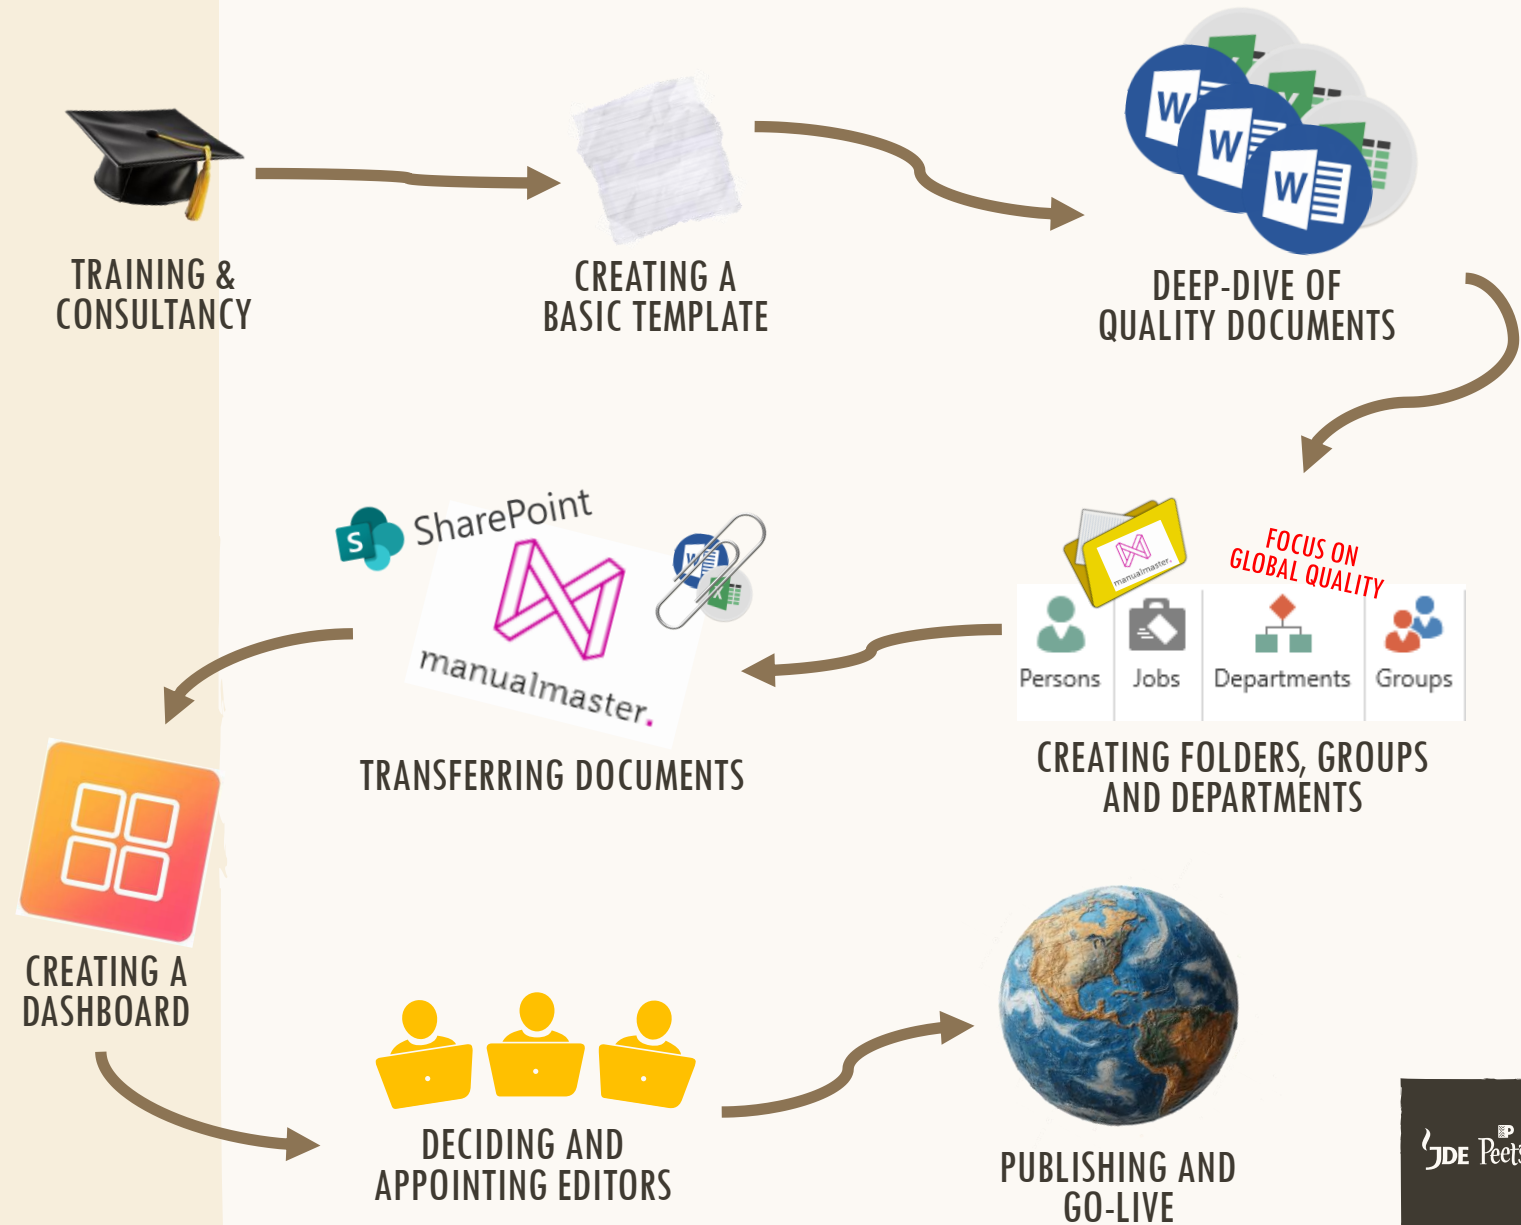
TRAINING & CONSULTANCY

CREATING A BASIC TEMPLATE

DEEP-DIVE OF QUALITY DOCUMENTS

FOCUS ON GLOBAL QUALITY

manualmaster.

| Persons | Jobs | Departments | Groups |
|---|---|---|---|

CREATING FOLDERS, GROUPS AND DEPARTMENTS

SharePoint

manualmaster.

TRANSFERRING DOCUMENTS

CREATING A DASHBOARD

DECIDING AND APPOINTING EDITORS

PUBLISHING AND GO-LIVE

JDE Peet's